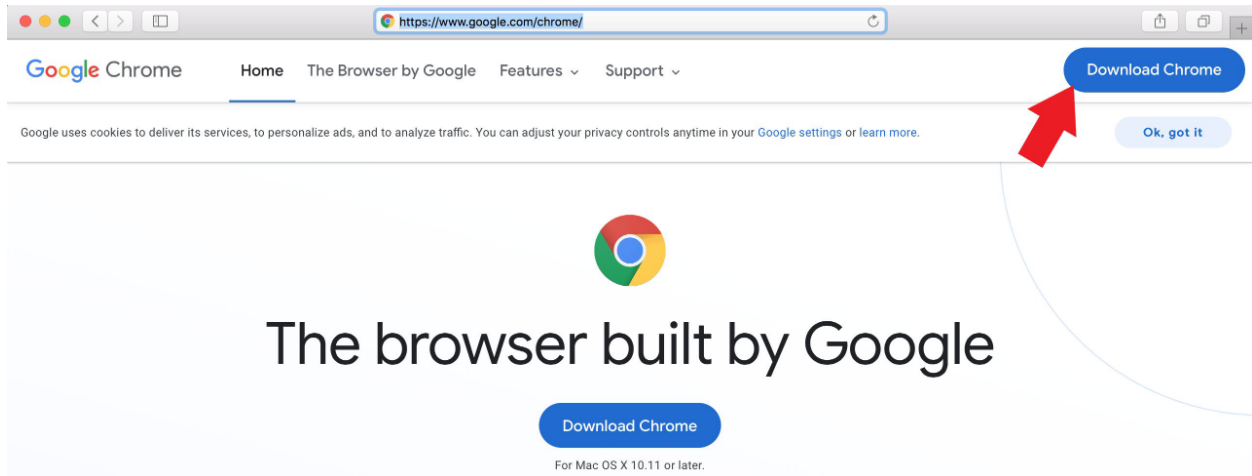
https://www.google.com/chrome/

Google Chrome Home The Browser by Google Features Support Download Chrome

Google uses cookies to deliver its services, to personalize ads, and to analyze traffic. You can adjust your privacy controls anytime in your Google settings or learn more.

Ok, got it

The browser built by Google

Download Chrome

For Mac OS X 10.11 or later.